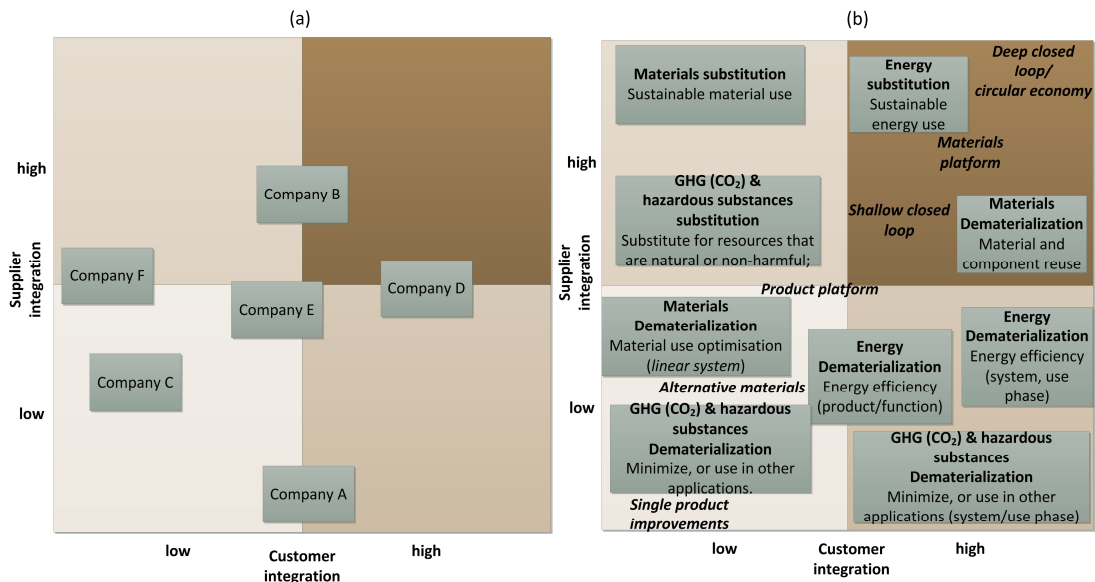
(a)

high

Supplier integration

low

Company B

Company F

Company E

Company D

Company C

Company A

low

Customer integration

high

(b)

Materials substitution
Sustainable material use

Energy substitution
Sustainable energy use

Deep closed loop/ circular economy

Materials platform

high

GHG ($CO_2$) & hazardous substances substitution
Substitute for resources that are natural or non-harmful;

Shallow closed loop

Materials Dematerialization
Material and component reuse

Supplier integration

Product platform

Materials Dematerialization
Material use optimisation (linear system)

Energy Dematerialization
Energy efficiency (product/function)

Energy Dematerialization
Energy efficiency (system, use phase)

Alternative materials

low

GHG ($CO_2$) & hazardous substances Dematerialization
Minimize, or use in other applications.

GHG ($CO_2$) & hazardous substances Dematerialization
Minimize, or use in other applications (system/use phase)

Single product improvements

low

Customer integration

high